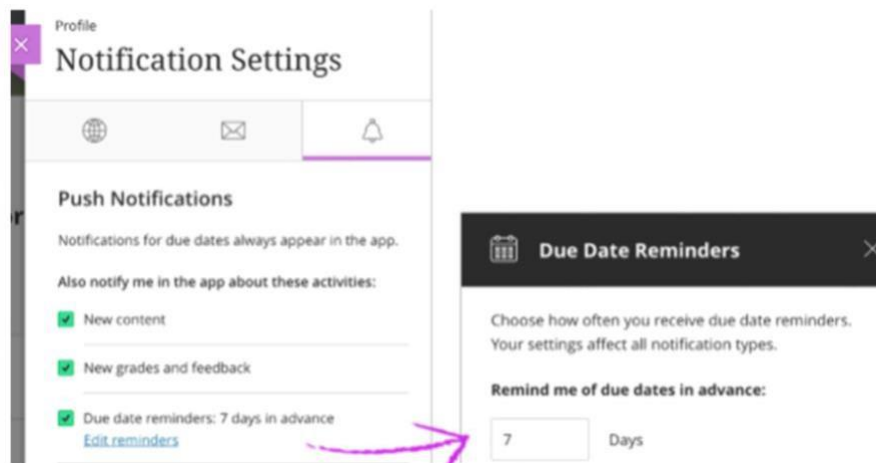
Profile
Notification Settings

Push Notifications

Notifications for due dates always appear in the app.

Also notify me in the app about these activities:

New content

New grades and feedback

Due date reminders: 7 days in advance
Edit reminders

Due Date Reminders

Choose how often you receive due date reminders. Your settings affect all notification types.

Remind me of due dates in advance:

7 Days